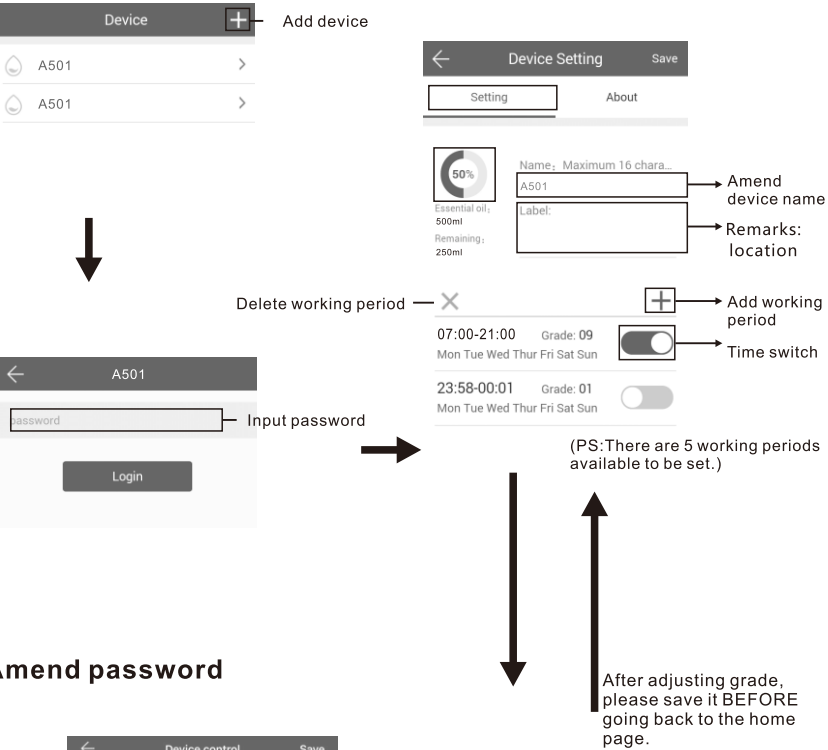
Device

Add device

A501

A501

Device Setting Save

Setting About

50%

Essential oil: 500ml

Remaining: 250ml

Name: Maximum 16 chara...

A501

Label:

Amend device name

Remarks: location

Delete working period

Add working period

07:00-21:00 Grade: 09
Mon Tue Wed Thur Fri Sat Sun

Time switch

23:58-00:01 Grade: 01
Mon Tue Wed Thur Fri Sat Sun

A501

assword

Input password

Login

(PS:There are 5 working periods available to be set.)

Amend password

After adjusting grade, please save it BEFORE going back to the home page.

Device control Save